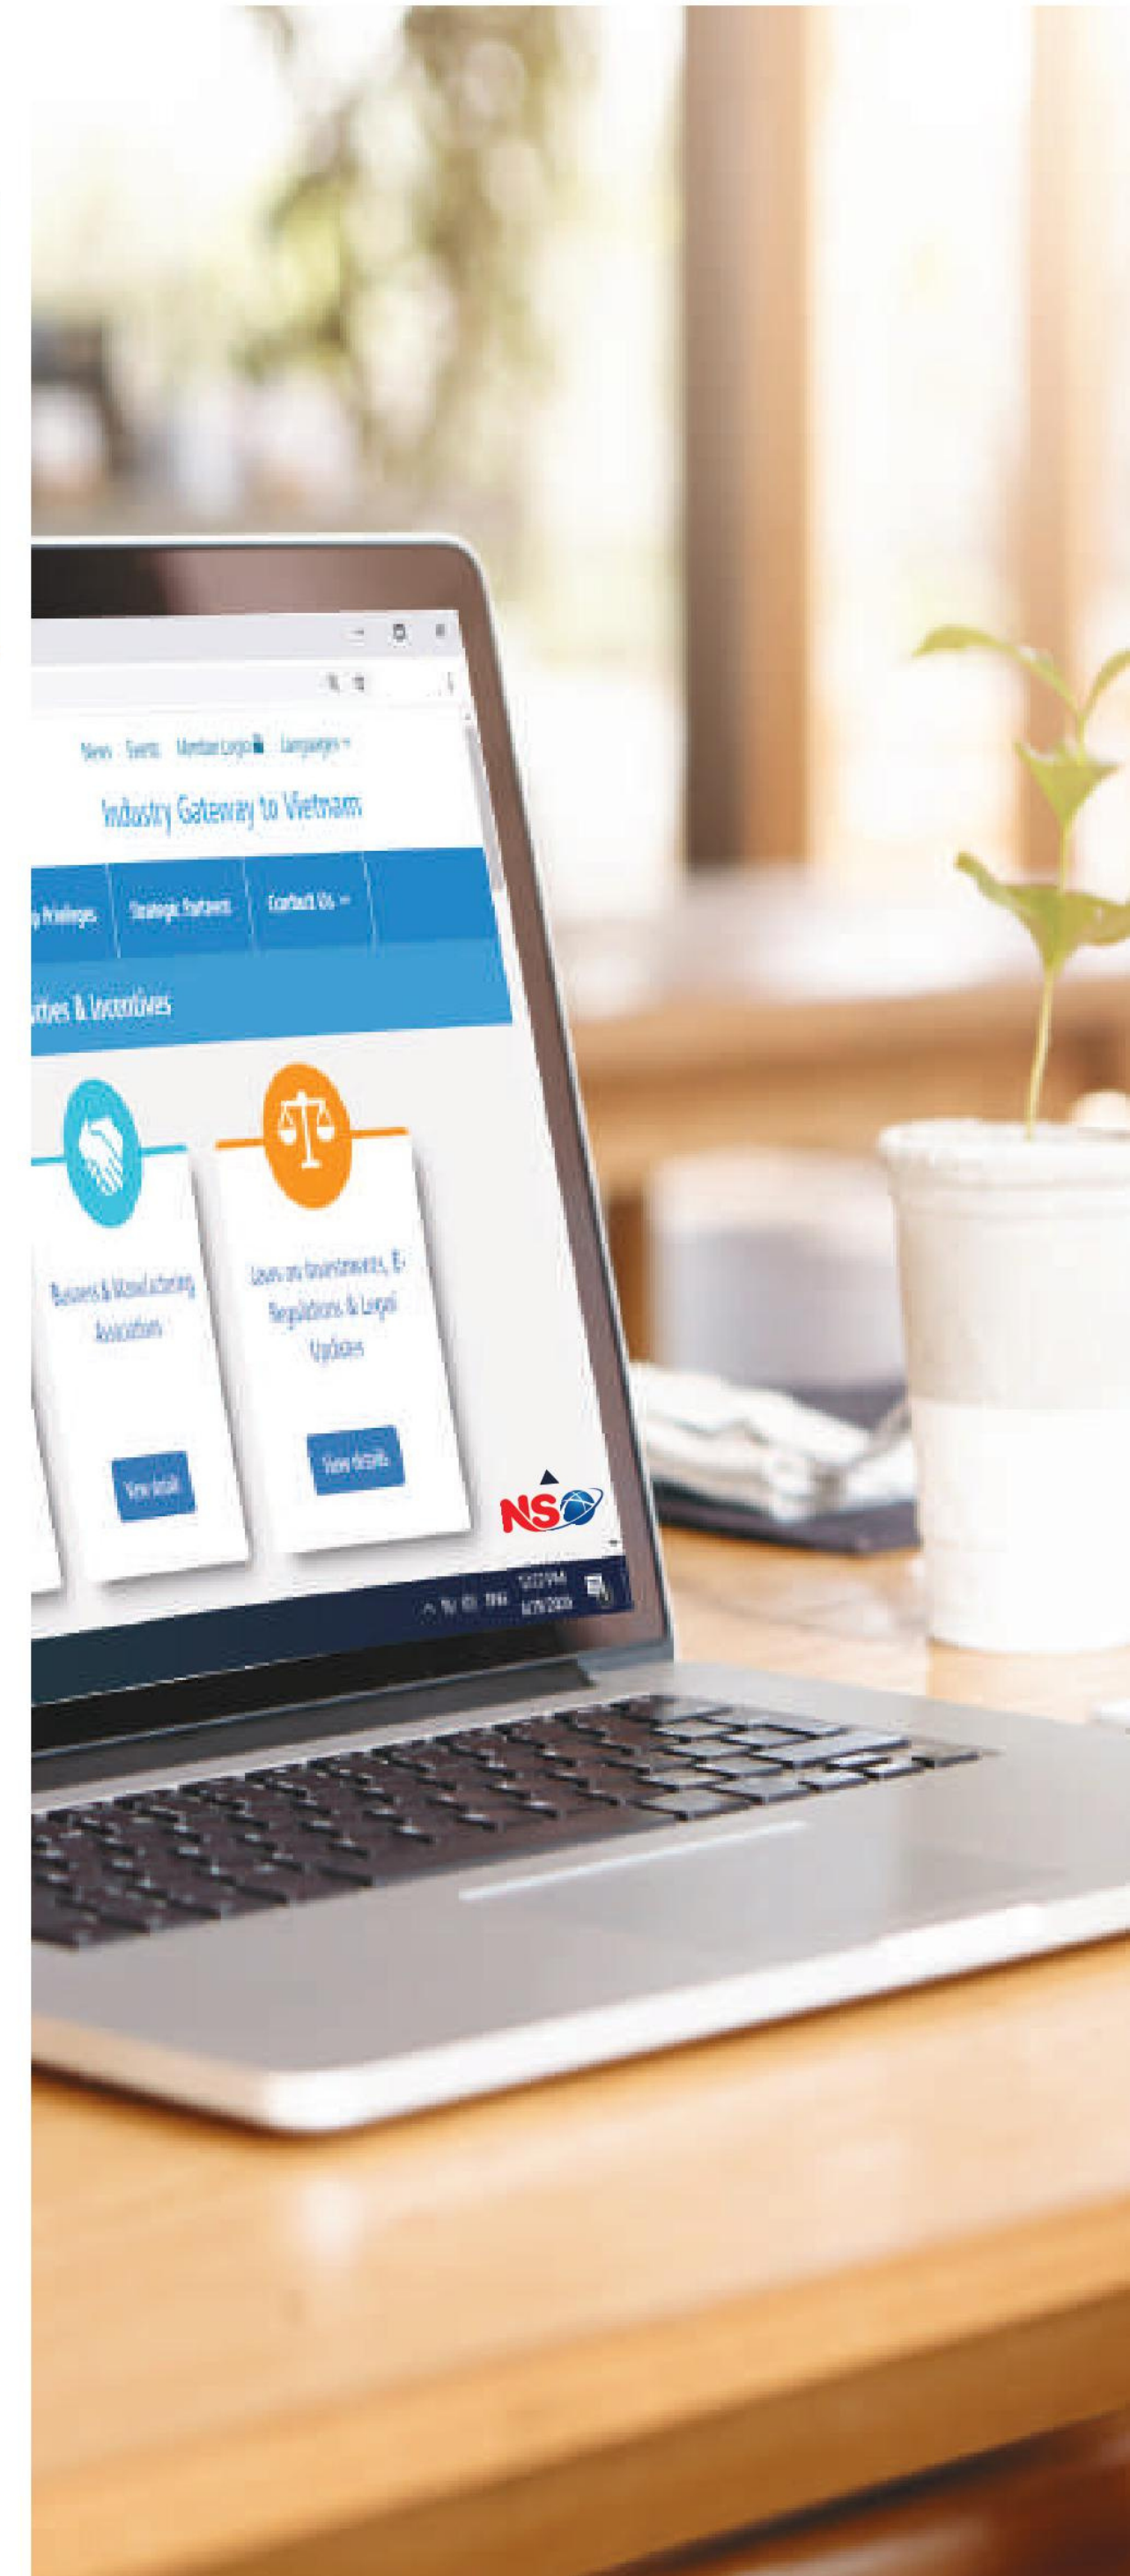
News Events Member Login Languages

Industry Gateway to Vietnam

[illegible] Privileges Strategic Partners Contact Us

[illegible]ties & Incentives

Business & Manufacturing Associations

View detail

Laws on Investments, E-Regulations & Legal Updates

View details

NS

ENG 12:23 PM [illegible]